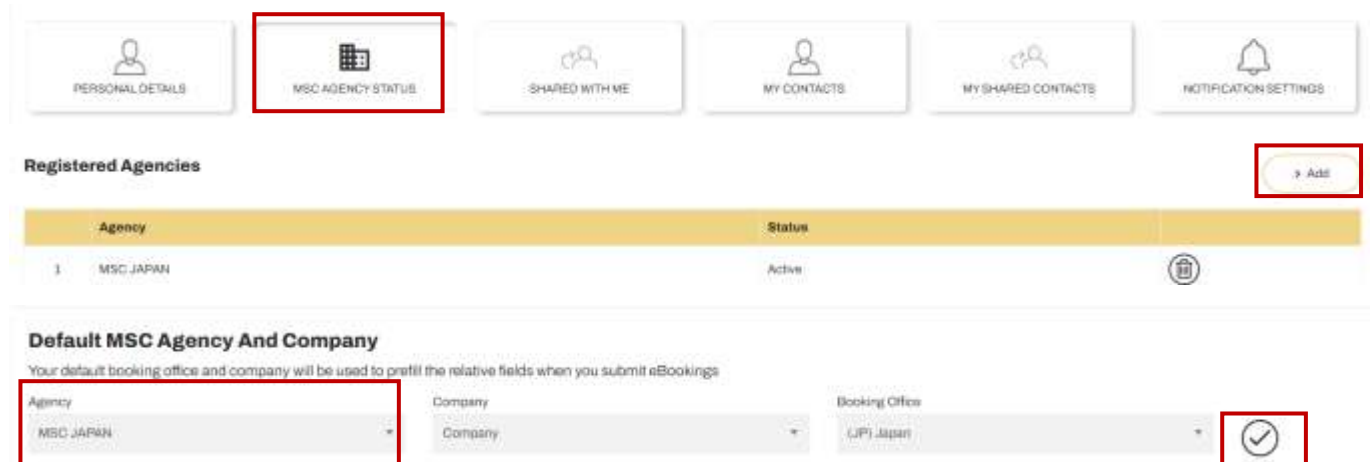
PERSONAL DETAILS

MSC AGENCY STATUS

SHARED WITH ME

MY CONTACTS

MY SHARED CONTACTS

NOTIFICATION SETTINGS

Registered Agencies

> Add

| | Agency | Status | |
|---|---|---|---|
| 1 | MSC JAPAN | Active | |

Default MSC Agency And Company

Your default booking office and company will be used to prefill the relative fields when you submit eBookings

Agency
MSC JAPAN

Company
Company

Booking Office
(JP) Japan